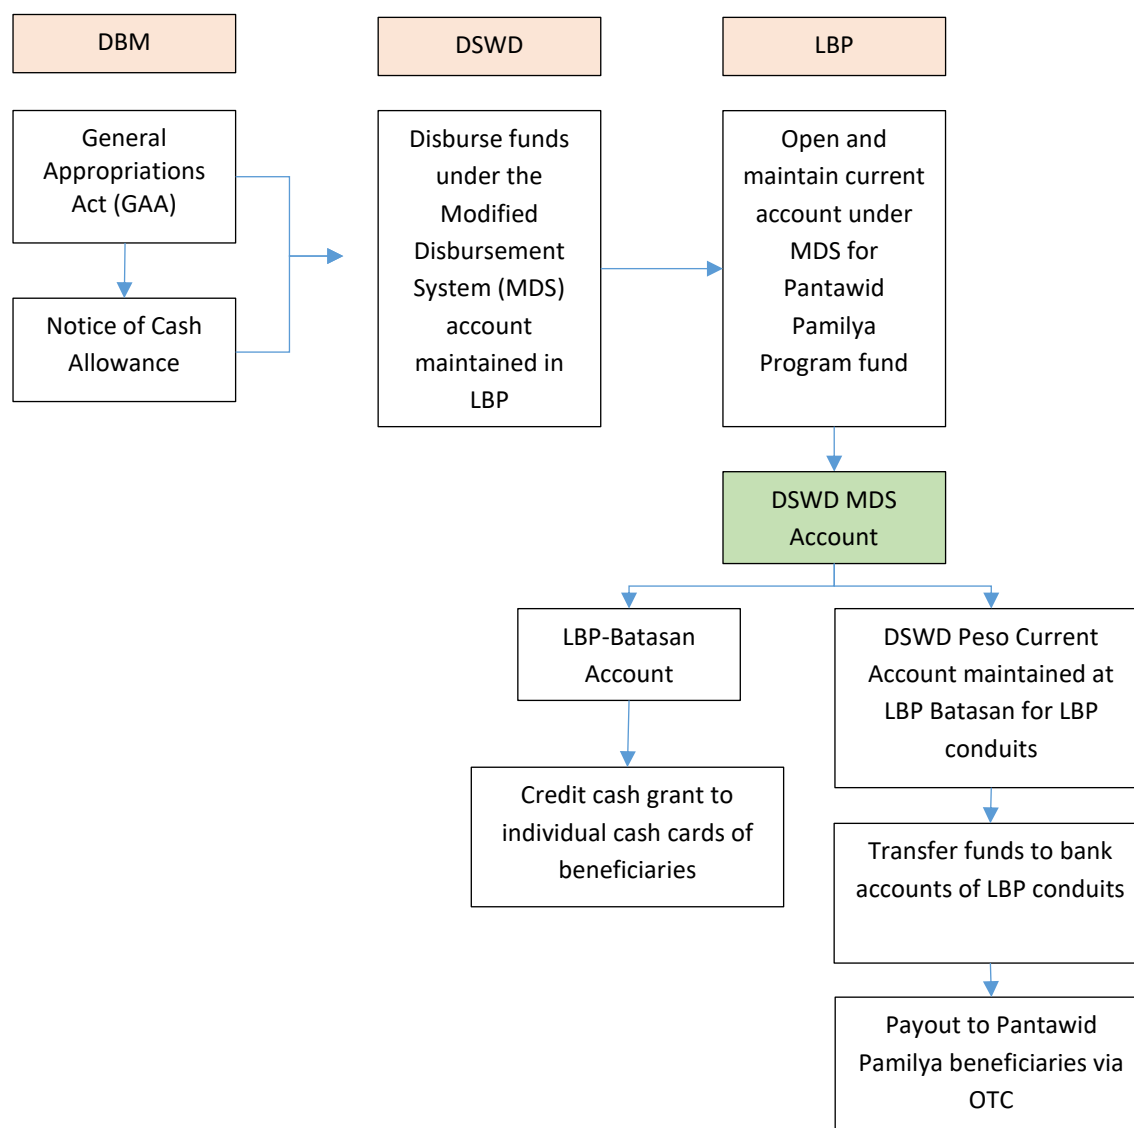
DBM

DSWD

LBP

General Appropriations Act (GAA)

Notice of Cash Allowance

Disburse funds under the Modified Disbursement System (MDS) account maintained in LBP

Open and maintain current account under MDS for Pantawid Pamilya Program fund

DSWD MDS Account

LBP-Batasan Account

DSWD Peso Current Account maintained at LBP Batasan for LBP conduits

Credit cash grant to individual cash cards of beneficiaries

Transfer funds to bank accounts of LBP conduits

Payout to Pantawid Pamilya beneficiaries via OTC